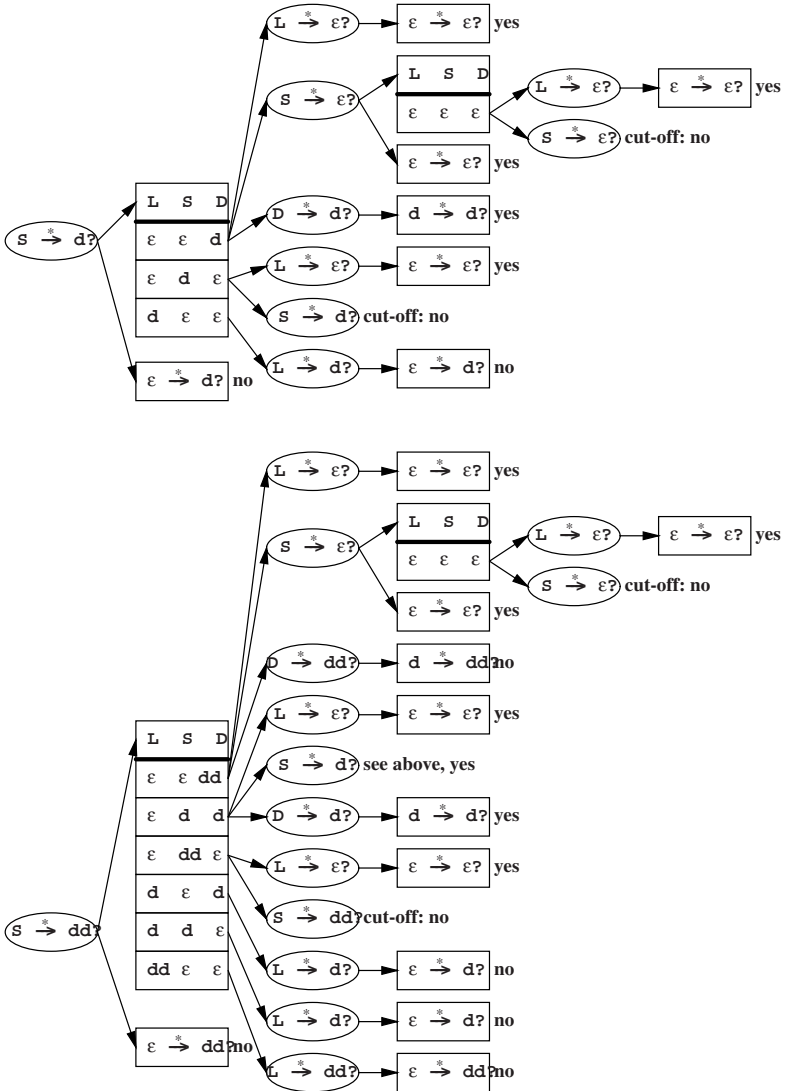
$S \overset{*}{\rightarrow} d$?

| L | S | D |
|---|---|---|
| ε | ε | d |
| ε | d | ε |
| d | ε | ε |

$L \overset{*}{\rightarrow} \varepsilon$? $\varepsilon \overset{*}{\rightarrow} \varepsilon$? yes

$S \overset{*}{\rightarrow} \varepsilon$?

| L | S | D |
|---|---|---|
| ε | ε | ε |

$L \overset{*}{\rightarrow} \varepsilon$? $\varepsilon \overset{*}{\rightarrow} \varepsilon$? yes

$S \overset{*}{\rightarrow} \varepsilon$? cut-off: no

$\varepsilon \overset{*}{\rightarrow} \varepsilon$? yes

$D \overset{*}{\rightarrow} d$? $d \overset{*}{\rightarrow} d$? yes

$L \overset{*}{\rightarrow} \varepsilon$? $\varepsilon \overset{*}{\rightarrow} \varepsilon$? yes

$S \overset{*}{\rightarrow} d$? cut-off: no

$L \overset{*}{\rightarrow} d$? $\varepsilon \overset{*}{\rightarrow} d$? no

$\varepsilon \overset{*}{\rightarrow} d$? no

$S \overset{*}{\rightarrow} dd$?

| L | S | D |
|---|---|---|
| ε | ε | dd |
| ε | d | d |
| ε | dd | ε |
| d | ε | d |
| d | d | ε |
| dd | ε | ε |

$L \overset{*}{\rightarrow} \varepsilon$? $\varepsilon \overset{*}{\rightarrow} \varepsilon$? yes

$S \overset{*}{\rightarrow} \varepsilon$?

| L | S | D |
|---|---|---|
| ε | ε | ε |

$L \overset{*}{\rightarrow} \varepsilon$? $\varepsilon \overset{*}{\rightarrow} \varepsilon$? yes

$S \overset{*}{\rightarrow} \varepsilon$? cut-off: no

$\varepsilon \overset{*}{\rightarrow} \varepsilon$? yes

$D \overset{*}{\rightarrow} dd$? $d \overset{*}{\rightarrow} dd$? no

$L \overset{*}{\rightarrow} \varepsilon$? $\varepsilon \overset{*}{\rightarrow} \varepsilon$? yes

$S \overset{*}{\rightarrow} d$? see above, yes

$D \overset{*}{\rightarrow} d$? $d \overset{*}{\rightarrow} d$? yes

$L \overset{*}{\rightarrow} \varepsilon$? $\varepsilon \overset{*}{\rightarrow} \varepsilon$? yes

$S \overset{*}{\rightarrow} dd$? cut-off: no

$L \overset{*}{\rightarrow} d$? $\varepsilon \overset{*}{\rightarrow} d$? no

$L \overset{*}{\rightarrow} d$? $\varepsilon \overset{*}{\rightarrow} d$? no

$L \overset{*}{\rightarrow} dd$? $\varepsilon \overset{*}{\rightarrow} dd$? no

$\varepsilon \overset{*}{\rightarrow} dd$? no